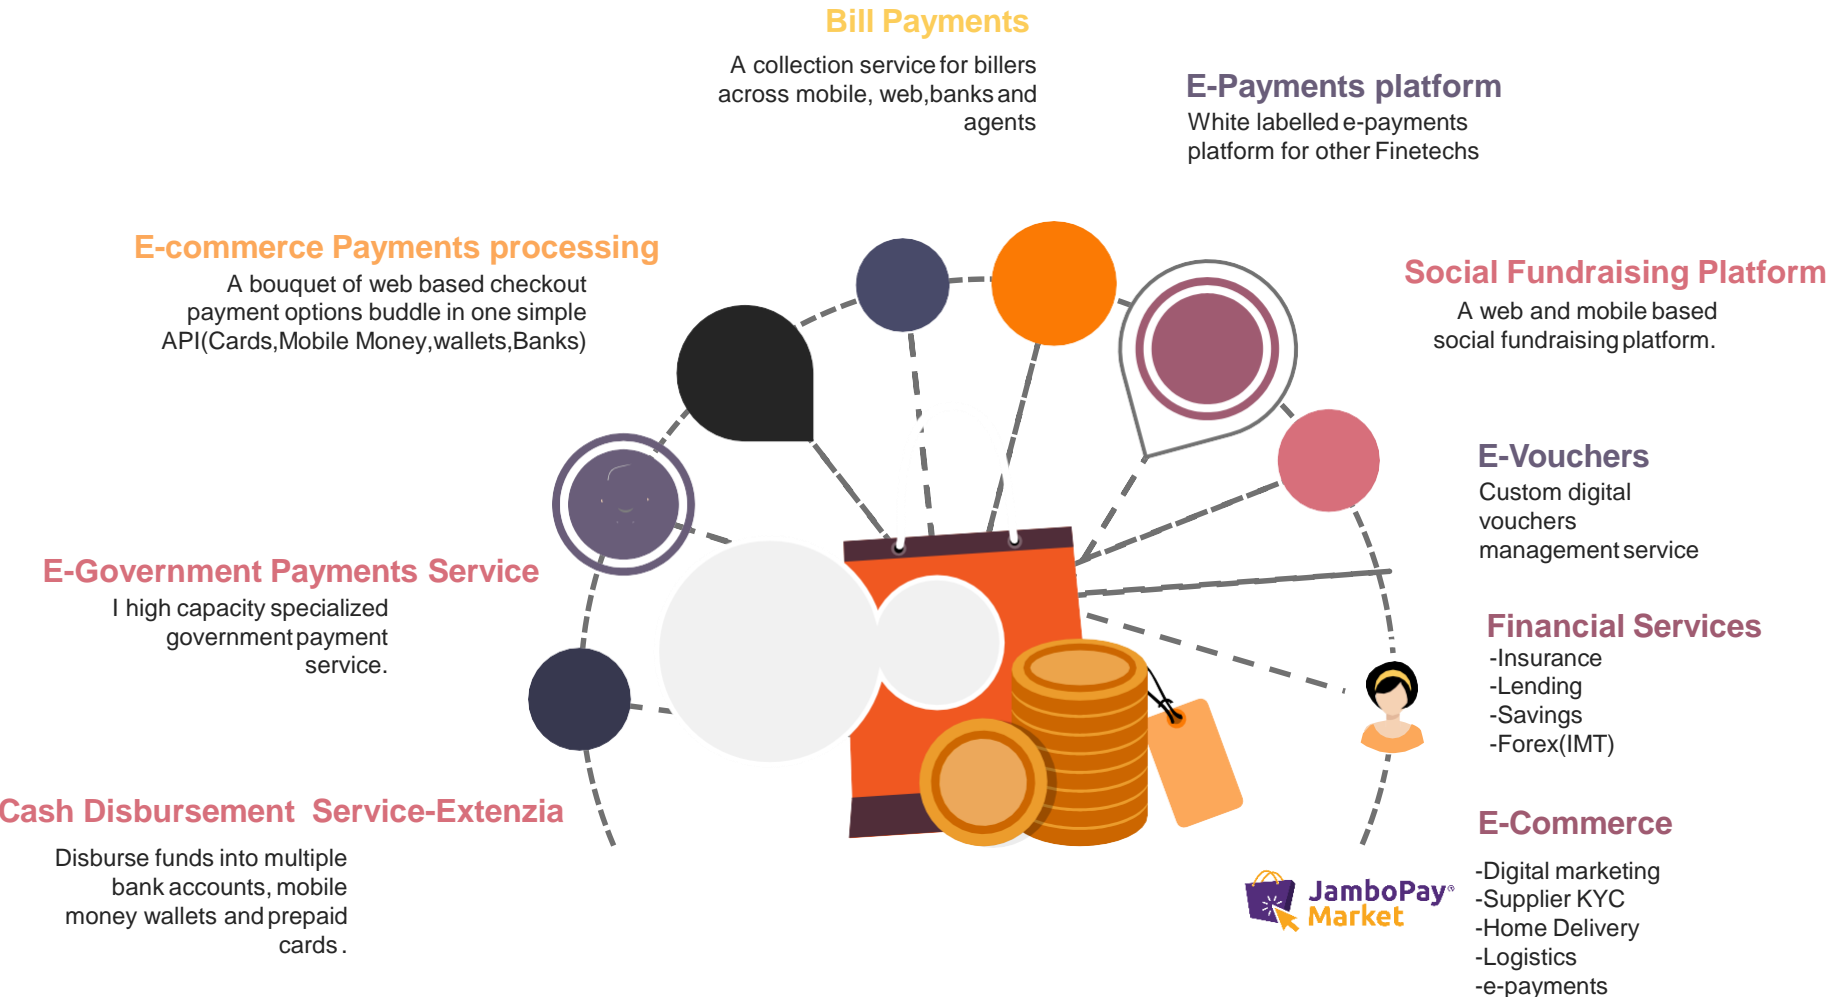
Bill Payments

A collection service for billers across mobile, web,banks and agents

E-Payments platform

White labelled e-payments platform for other Finetechs

E-commerce Payments processing

A bouquet of web based checkout payment options buddle in one simple API(Cards,Mobile Money,wallets,Banks)

Social Fundraising Platform

A web and mobile based social fundraising platform.

E-Vouchers

Custom digital vouchers management service

E-Government Payments Service

I high capacity specialized government payment service.

Financial Services

-Insurance
-Lending
-Savings
-Forex(IMT)

Cash Disbursement Service-Extenzia

Disburse funds into multiple bank accounts, mobile money wallets and prepaid cards .

E-Commerce

JamboPay Market

-Digital marketing
-Supplier KYC
-Home Delivery
-Logistics
-e-payments